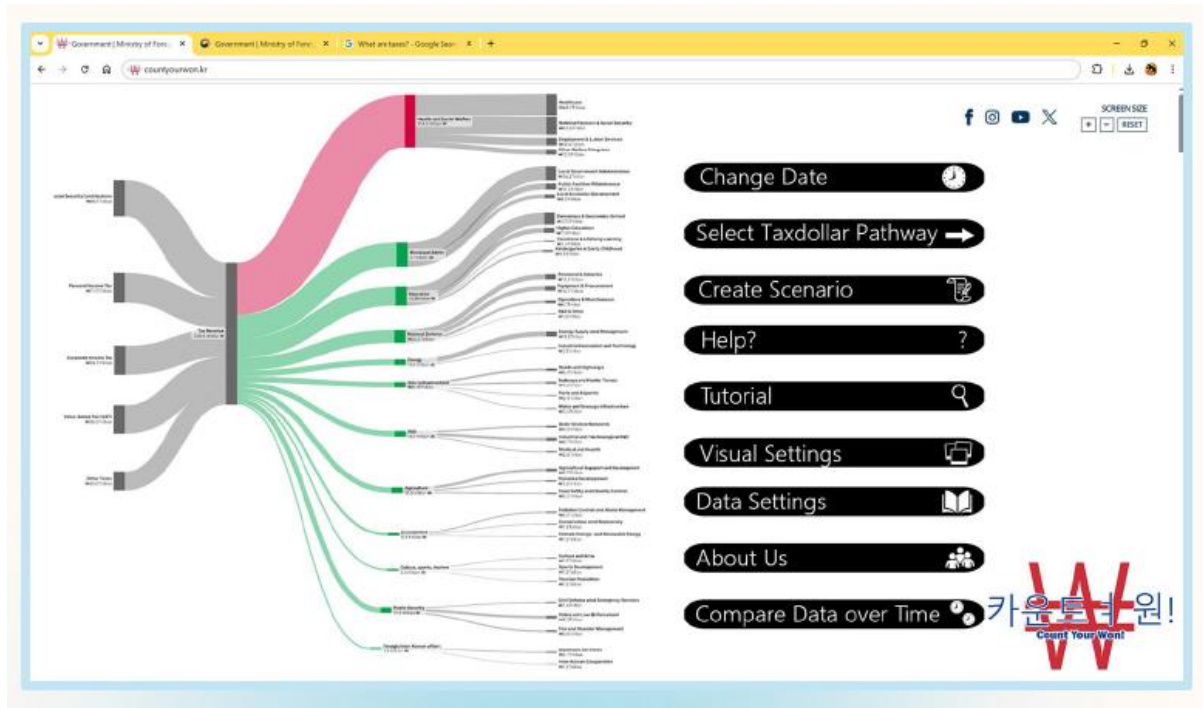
Government | Ministry of Fore ×
Government | Ministry of Fore ×
What are taxes? - Google Sear ×
+

countyourwon.kr

SCREEN SIZE
+ − RESET

Change Date

Select Taxdollar Pathway

Create Scenario

Help? ?

Tutorial

Visual Settings

Data Settings

About Us

Compare Data over Time

카운트 유어 원!
Count Your Won!

Social Security Contributions
Personal Income Tax
Corporate Income Tax
Value Added Tax (VAT)
Other Taxes
Tax Revenue
Health and Social Welfare
Healthcare
National Pension & Social Security
Employment & Labor Services
Other Welfare Programs
Municipal Grants
Local Government Administration
Public Facilities Maintenance
Local Economic Development
Education
Elementary & Secondary School
Higher Education
Vocational & Lifelong Learning
Kindergarten & Early Childhood
National Defense
Personnel Salaries
Equipment & Procurement
Operations & Maintenance
Energy
Energy Supply and Management
Green Infrastructure
Roads and Highways
Railways and Public Transit
Ports and Airports
Water and Sewage Infrastructure
R&D
Agriculture
Agricultural Support and Development
Fisheries Development
Food Safety and Quality Control
Environment
Pollution Control and Waste Management
Conservation and Biodiversity
Climate Change and Renewable Energy
Culture, sports, tourism
Culture and Arts
Sports Development
Tourism Promotion
Public Security
Civil Defense and Emergency Services
Police and Law Enforcement
Fire and Disaster Management
Foreign/Inter-Korean affairs
Inter-Korean Cooperation